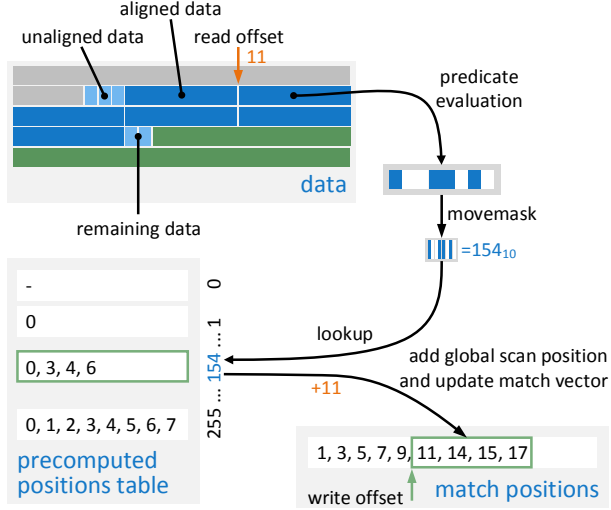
aligned data
unaligned data
read offset
11
predicate evaluation
data
remaining data
movemask
$=154_{10}$
-
0
0, 3, 4, 6
0, 1, 2, 3, 4, 5, 6, 7
0
1
154
255
lookup
add global scan position and update match vector
+11
precomputed positions table
1, 3, 5, 7, 9, 11, 14, 15, 17
write offset
match positions